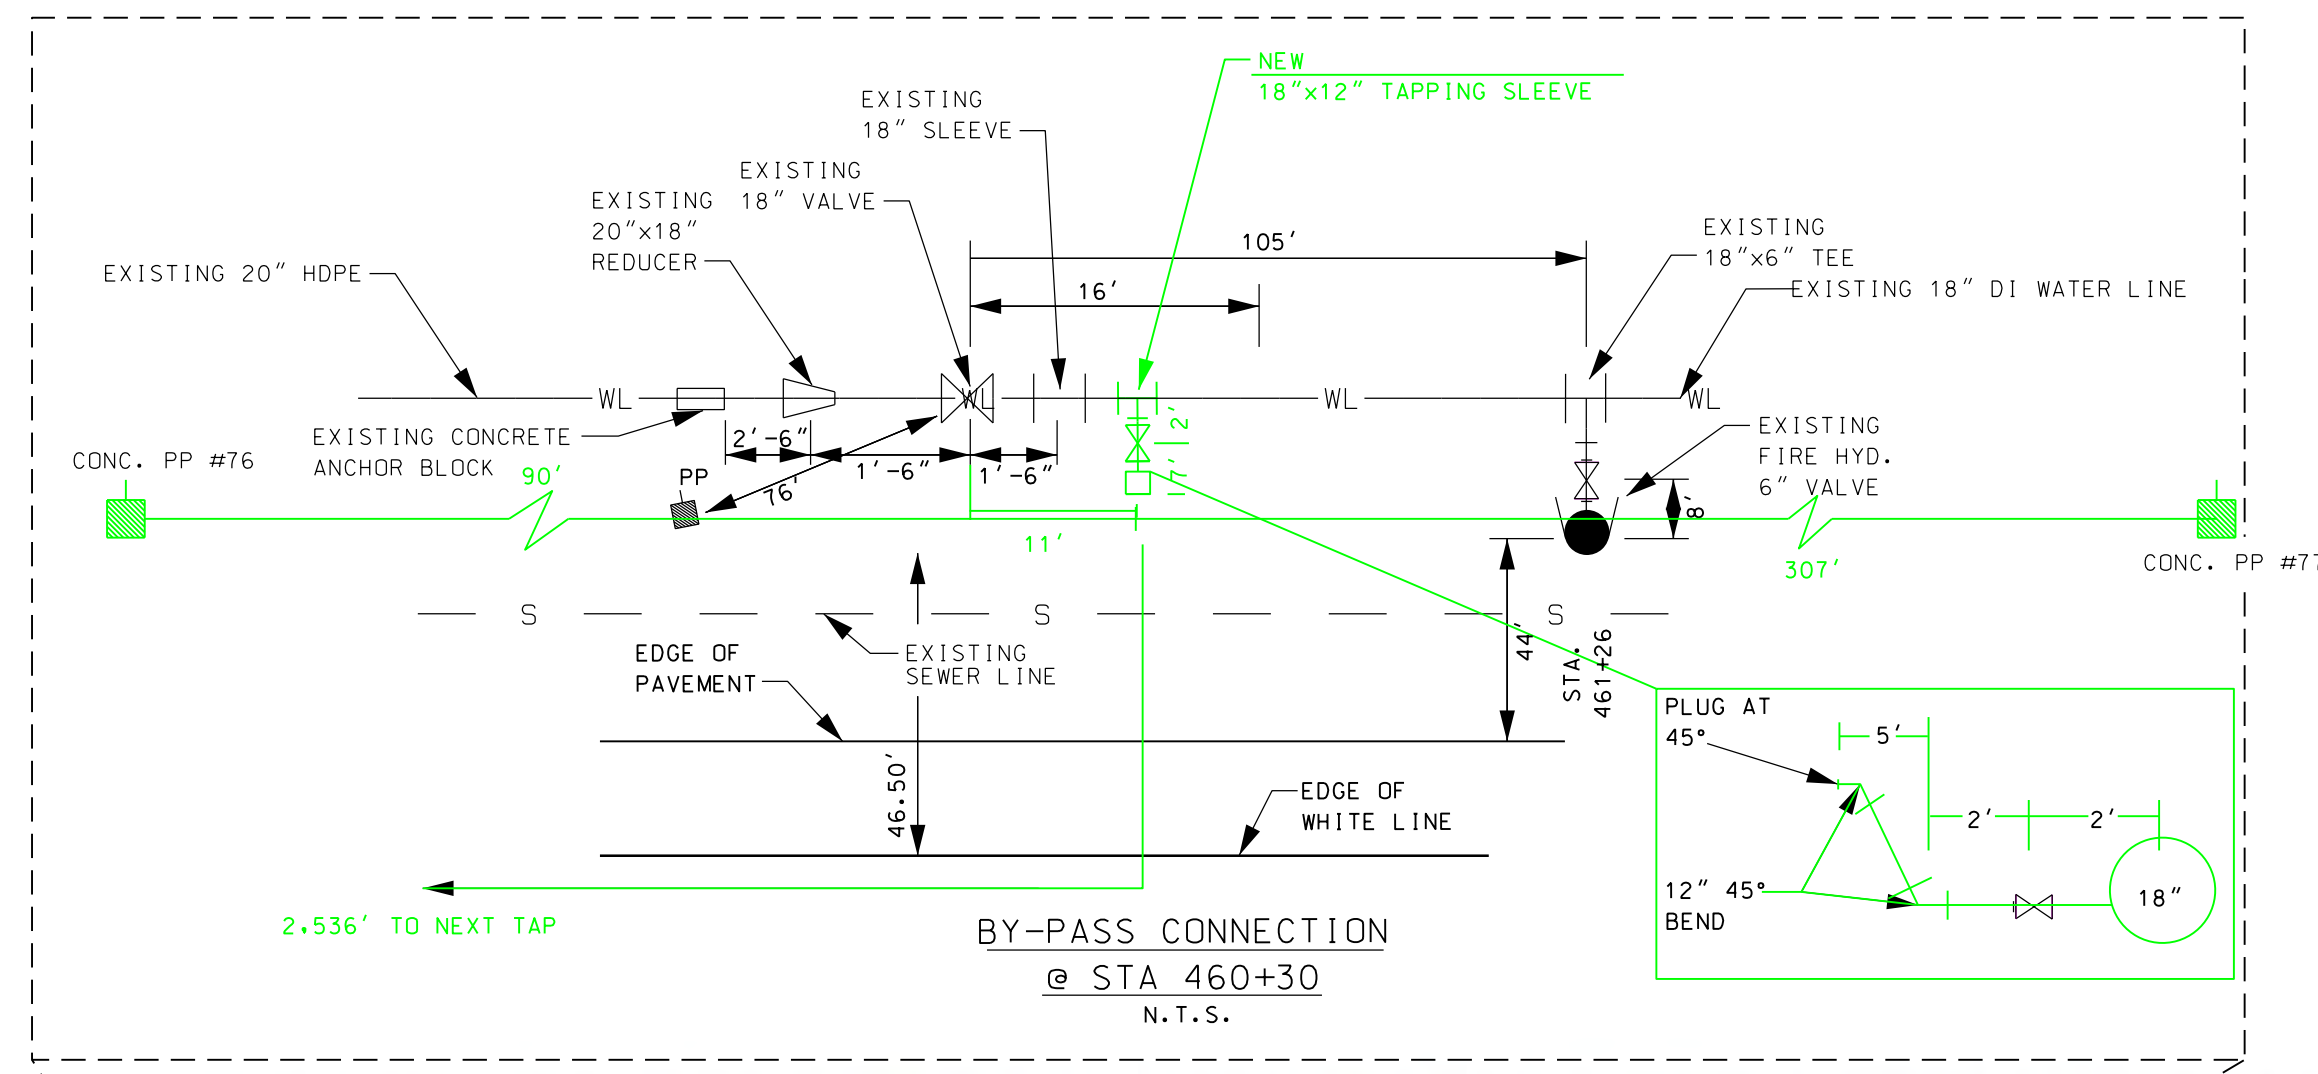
NEW
18"x12" TAPPING SLEEVE

EXISTING
18" SLEEVE

EXISTING
18" VALVE

EXISTING
20"x18"
REDUCER

EXISTING 20" HDPE

105'

16'

EXISTING
18"x6" TEE

EXISTING 18" DI WATER LINE

WL

WL

WL

WL

EXISTING CONCRETE
ANCHOR BLOCK

2'-6"

2'

EXISTING
FIRE HYD.
6" VALVE

CONC. PP #76

90'

PP

76'

1'-6"

1'-6"

7'

8'

11'

307'

CONC. PP #77

S

S

S

EDGE OF
PAVEMENT

EXISTING
SEWER LINE

44'

STA.
461+26

PLUG AT
45°

5'

2'

2'

46.50'

EDGE OF
WHITE LINE

12" 45°
BEND

18"

2.536' TO NEXT TAP

BY-PASS CONNECTION
@ STA 460+30
N.T.S.